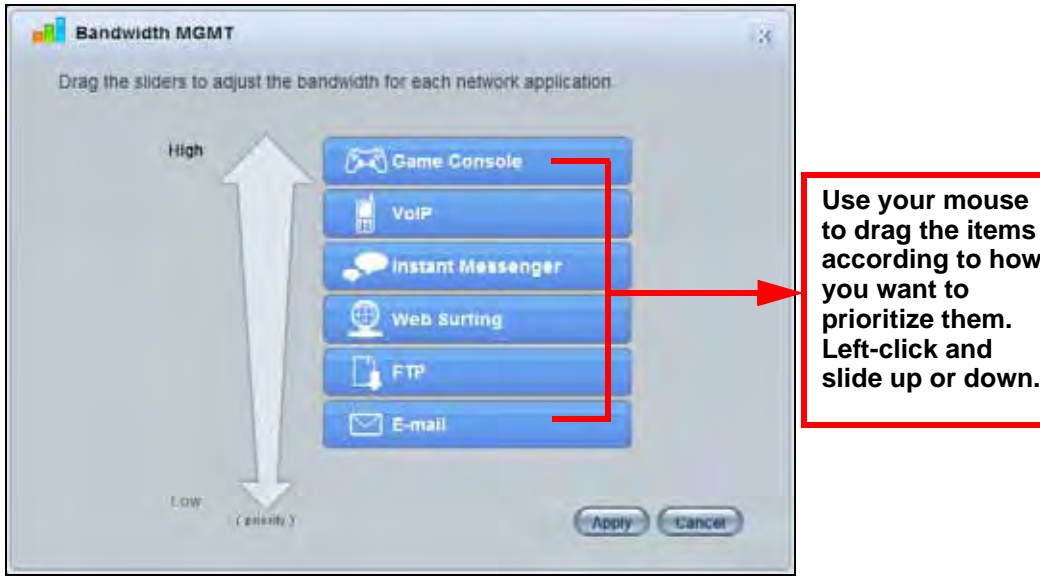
Bandwidth MGMT

Drag the sliders to adjust the bandwidth for each network application.

High

Game Console

VoIP

Instant Messenger

Web Surfing

FTP

E-mail

Low

( priority )

Apply

Cancel

Use your mouse to drag the items according to how you want to prioritize them. Left-click and slide up or down.